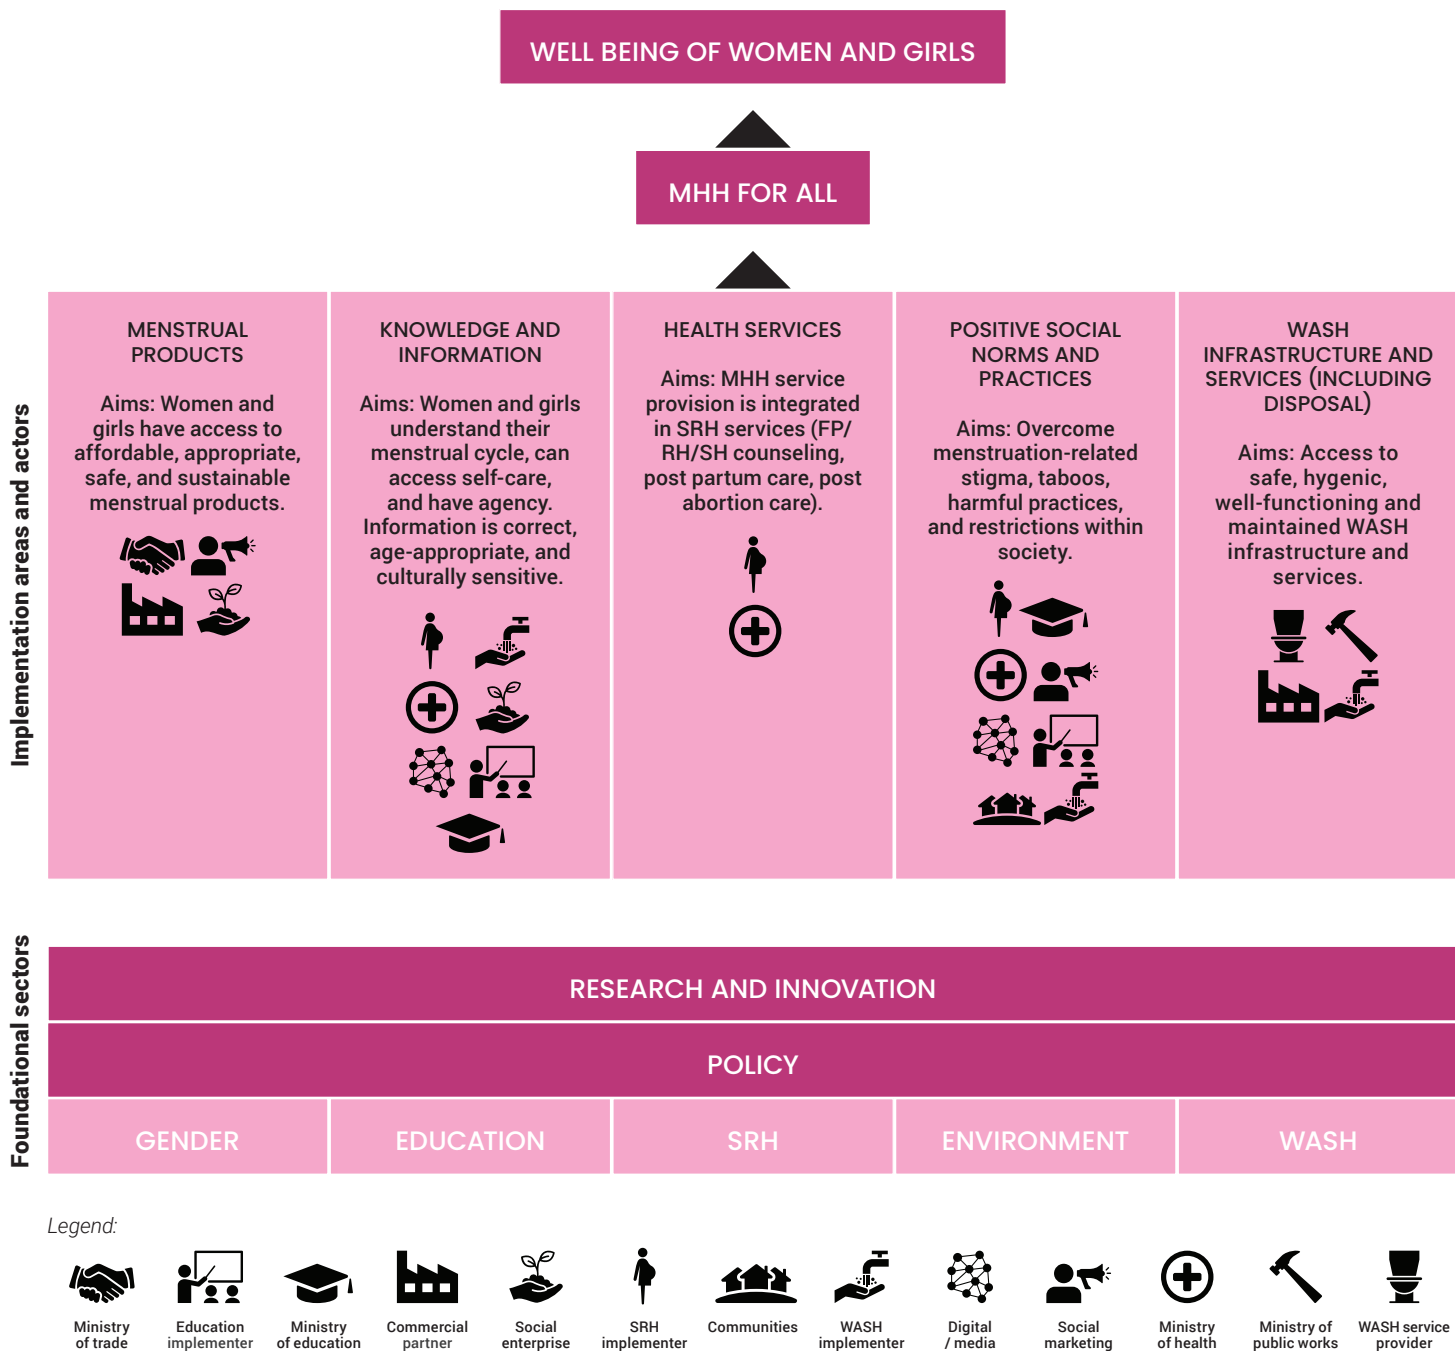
WELL BEING OF WOMEN AND GIRLS

MHH FOR ALL

Implementation areas and actors

MENSTRUAL PRODUCTS

Aims: Women and girls have access to affordable, appropriate, safe, and sustainable menstrual products.

KNOWLEDGE AND INFORMATION

Aims: Women and girls understand their menstrual cycle, can access self-care, and have agency. Information is correct, age-appropriate, and culturally sensitive.

HEALTH SERVICES

Aims: MHH service provision is integrated in SRH services (FP/ RH/SH counseling, post partum care, post abortion care).

POSITIVE SOCIAL NORMS AND PRACTICES

Aims: Overcome menstruation-related stigma, taboos, harmful practices, and restrictions within society.

WASH INFRASTRUCTURE AND SERVICES (INCLUDING DISPOSAL)

Aims: Access to safe, hygenic, well-functioning and maintained WASH infrastructure and services.

Foundational sectors

RESEARCH AND INNOVATION

POLICY

| GENDER | EDUCATION | SRH | ENVIRONMENT | WASH |
|---|---|---|---|---|

Legend:

Ministry of trade
Education implementer
Ministry of education
Commercial partner
Social enterprise
SRH implementer
Communities
WASH implementer
Digital / media
Social marketing
Ministry of health
Ministry of public works
WASH service provider